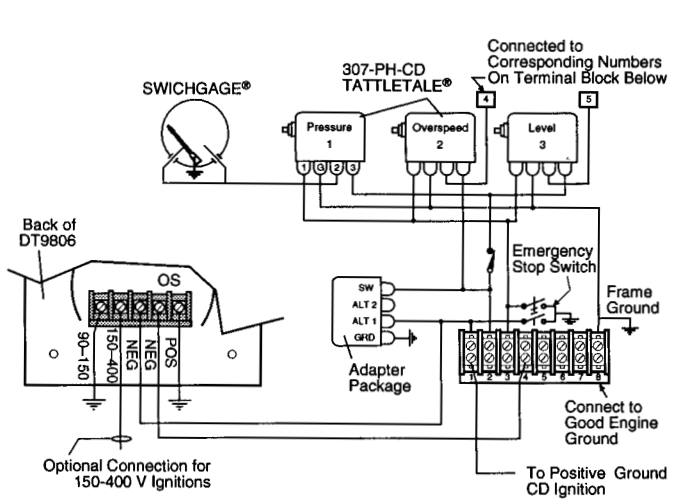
Connected to Corresponding Numbers On Terminal Block Below

307-PH-CD TATTLETALE®

SWICHGAGE®

4

5

Pressure 1

Overspeed 2

Level 3

1 G 2 3

Back of DT9806

OS

90-150

150-400

NEG

NEG

POS

Emergency Stop Switch

SW

ALT 2

ALT 1

GRD

Frame Ground

Adapter Package

1 2 3 4 5 6 7 8

Connect to Good Engine Ground

Optional Connection for 150-400 V Ignitions

To Positive Ground CD Ignition